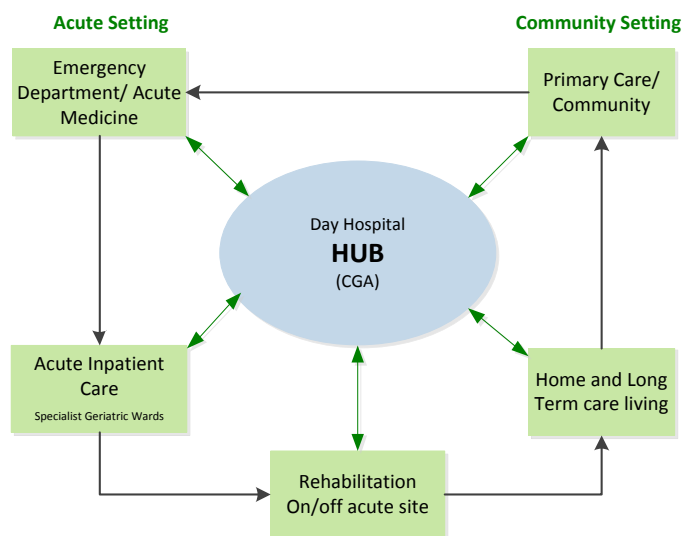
Acute Setting

Community Setting

Emergency Department/ Acute Medicine

Primary Care/ Community

Day Hospital
HUB
(CGA)

Acute Inpatient Care
Specialist Geriatric Wards

Home and Long Term care living

Rehabilitation On/off acute site